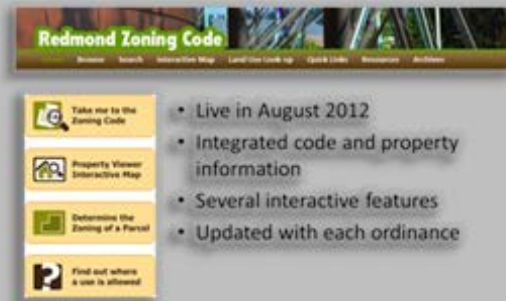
Redmond Zoning Code

Home Browse Search Interactive Map Land Use Look-up Quick Links Resources Archives

Take me to the Zoning Code

Property Viewer Interactive Map

Determine the Zoning of a Parcel

Find out where a use is allowed

- Live in August 2012
- Integrated code and property information
- Several interactive features
- Updated with each ordinance